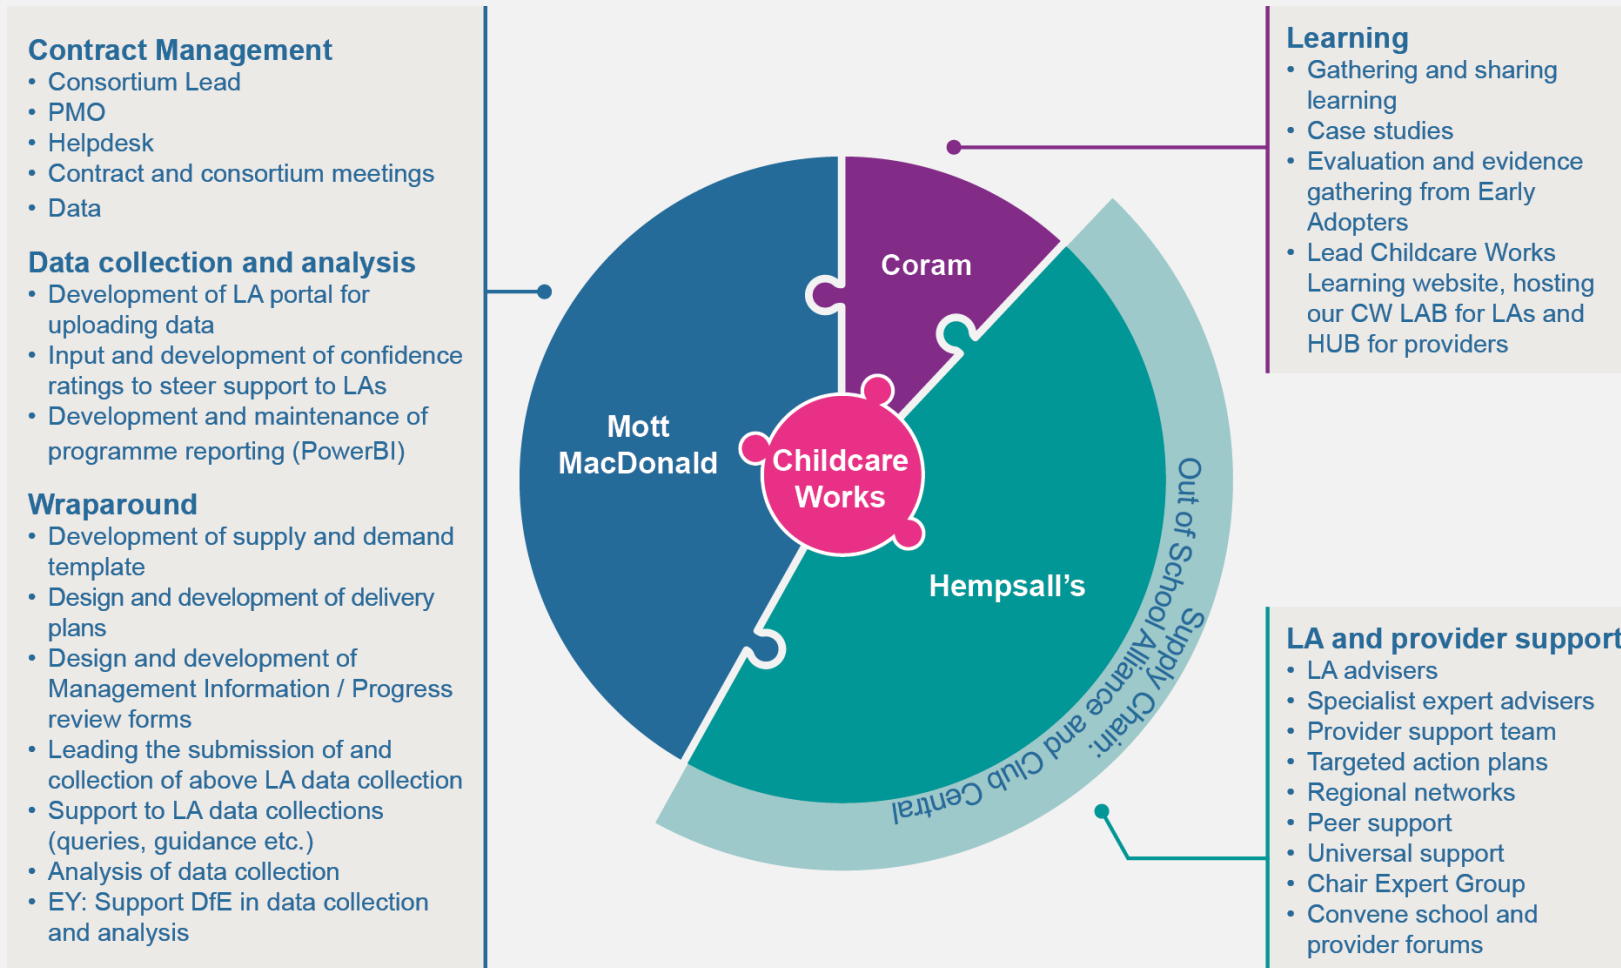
Contract Management
- Consortium Lead
- PMO
- Helpdesk
- Contract and consortium meetings
- Data

Data collection and analysis
- Development of LA portal for uploading data
- Input and development of confidence ratings to steer support to LAs
- Development and maintenance of programme reporting (PowerBI)

Wraparound
- Development of supply and demand template
- Design and development of delivery plans
- Design and development of Management Information / Progress review forms
- Leading the submission of and collection of above LA data collection
- Support to LA data collections (queries, guidance etc.)
- Analysis of data collection
- EY: Support DfE in data collection and analysis

Coram

Mott MacDonald

Childcare Works

Hempsall's

Out of School Supply Chain: Alliance and Club Central

Learning
- Gathering and sharing learning
- Case studies
- Evaluation and evidence gathering from Early Adopters
- Lead Childcare Works Learning website, hosting our CW LAB for LAs and HUB for providers

LA and provider support
- LA advisers
- Specialist expert advisers
- Provider support team
- Targeted action plans
- Regional networks
- Peer support
- Universal support
- Chair Expert Group
- Convene school and provider forums